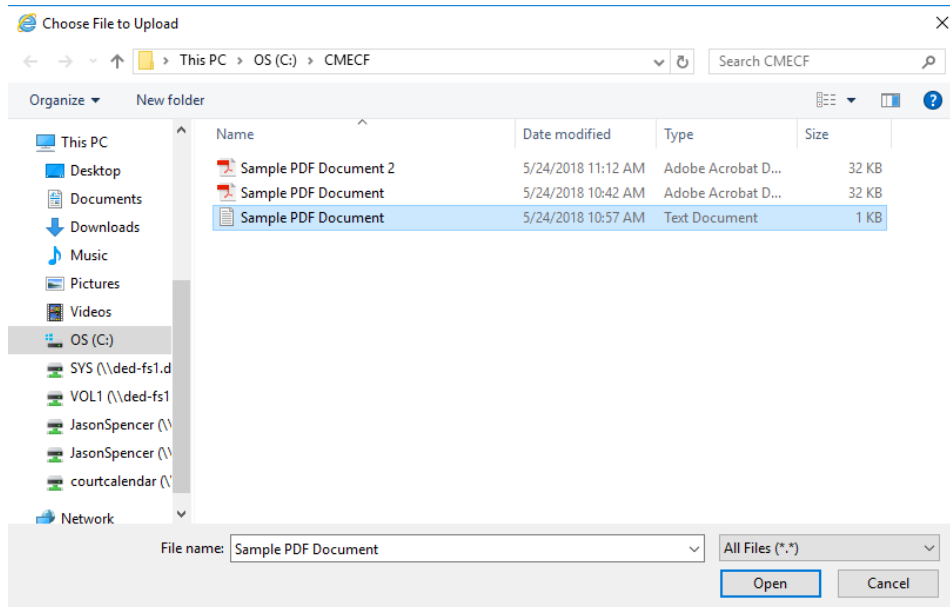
Choose File to Upload

This PC > OS (C:) > CMECF

Search CMECF

Organize ▾ New folder

This PC
Desktop
Documents
Downloads
Music
Pictures
Videos
OS (C:)
SYS (\\ded-fs1.d
VOL1 (\\ded-fs1
JasonSpencer (\\
JasonSpencer (\\
courtcalendar (\\
Network

| Name | Date modified | Type | Size |
|---|---|---|---|
| Sample PDF Document 2 | 5/24/2018 11:12 AM | Adobe Acrobat D... | 32 KB |
| Sample PDF Document | 5/24/2018 10:42 AM | Adobe Acrobat D... | 32 KB |
| Sample PDF Document | 5/24/2018 10:57 AM | Text Document | 1 KB |

File name: Sample PDF Document
All Files (*.*)
Open
Cancel